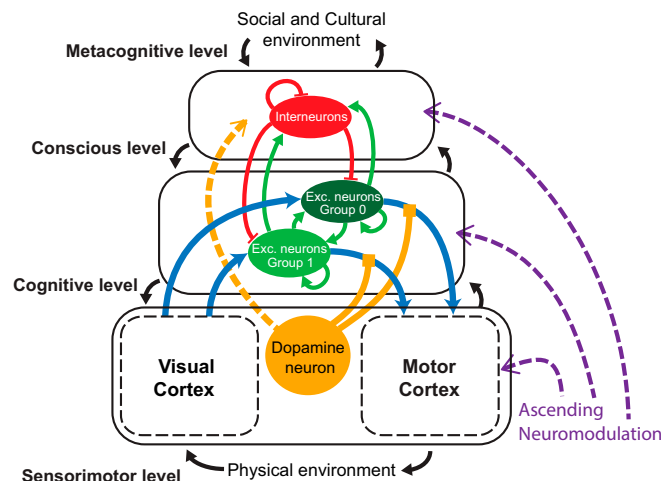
Social and Cultural environment

Metacognitive level

Interneurons

Conscious level

Exc. neurons Group 0

Exc. neurons Group 1

Cognitive level

Visual Cortex

Dopamine neuron

Motor Cortex

Ascending Neuromodulation

Sensorimotor level

Physical environment